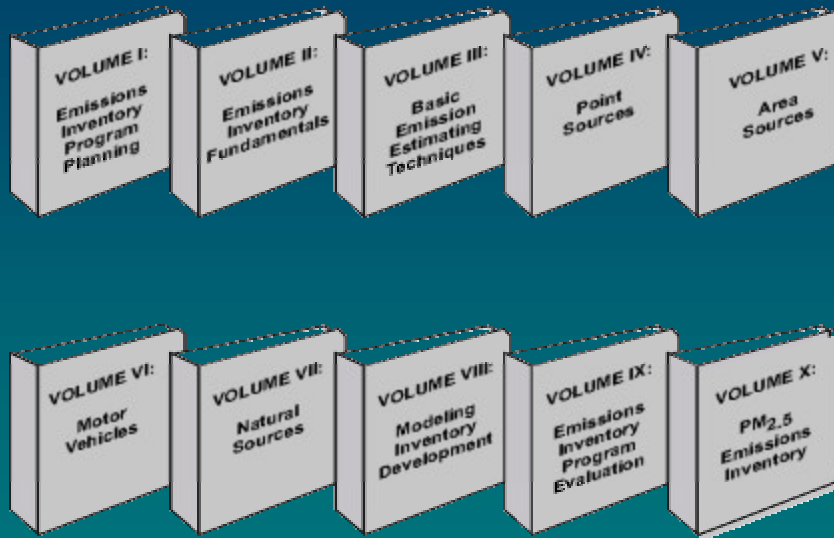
VOLUME I:
Emissions Inventory Program Planning

VOLUME II:
Emissions Inventory Fundamentals

VOLUME III:
Basic Emission Estimating Techniques

VOLUME IV:
Point Sources

VOLUME V:
Area Sources

VOLUME VI:
Motor Vehicles

VOLUME VII:
Natural Sources

VOLUME VIII:
Modeling Inventory Development

VOLUME IX:
Emissions Inventory Program Evaluation

VOLUME X:
$PM_{2.5}$ Emissions Inventory